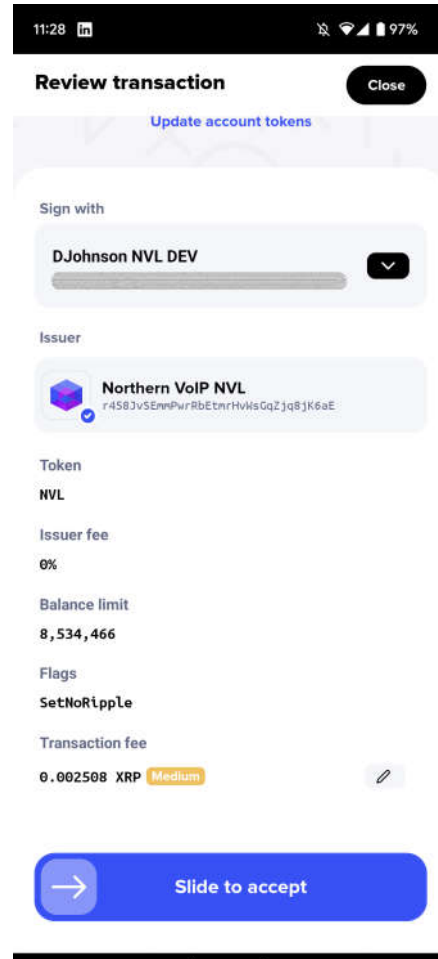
11:28 in

97%

Review transaction

Close

Update account tokens

Sign with

DJohnson NVL DEV

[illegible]

Issuer

Northern VoIP NVL

r458JvSEmmPwrRbEtmrHvWsGqZjq8jK6aE

Token

NVL

Issuer fee

0%

Balance limit

8,534,466

Flags

SetNoRipple

Transaction fee

0.002508 XRP Medium

Slide to accept